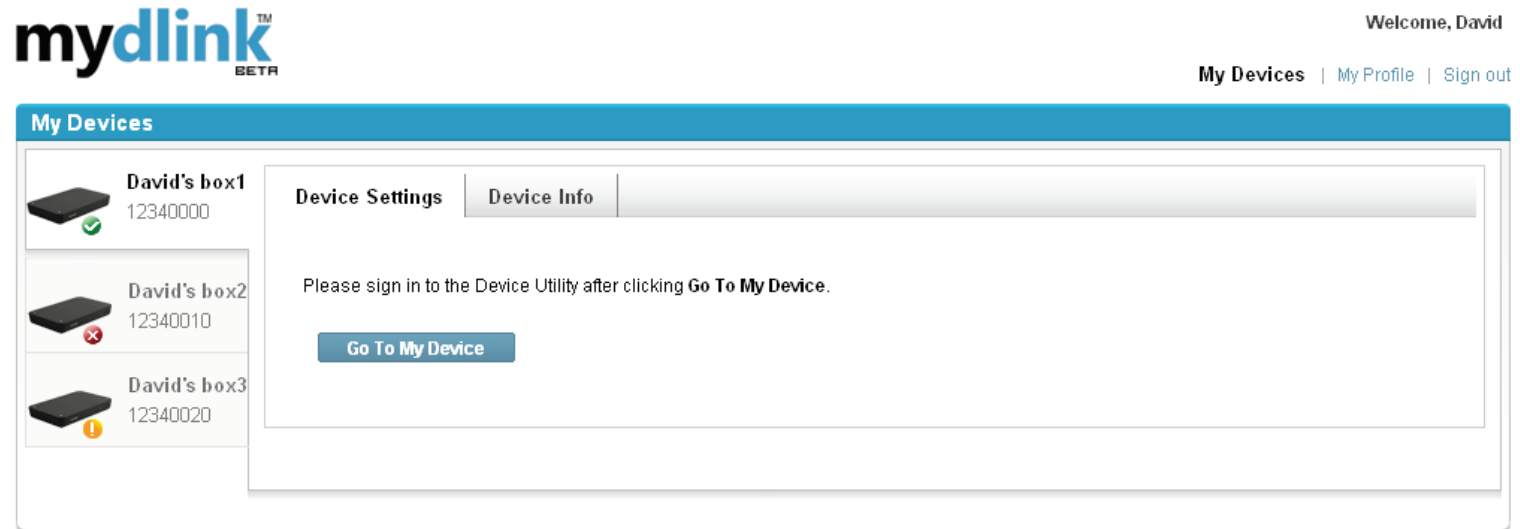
mydlink™
BETA

Welcome, David

My Devices | My Profile | Sign out

My Devices

David's box1
12340000

David's box2
12340010

David's box3
12340020

Device Settings | Device Info

Please sign in to the Device Utility after clicking **Go To My Device**.

Go To My Device